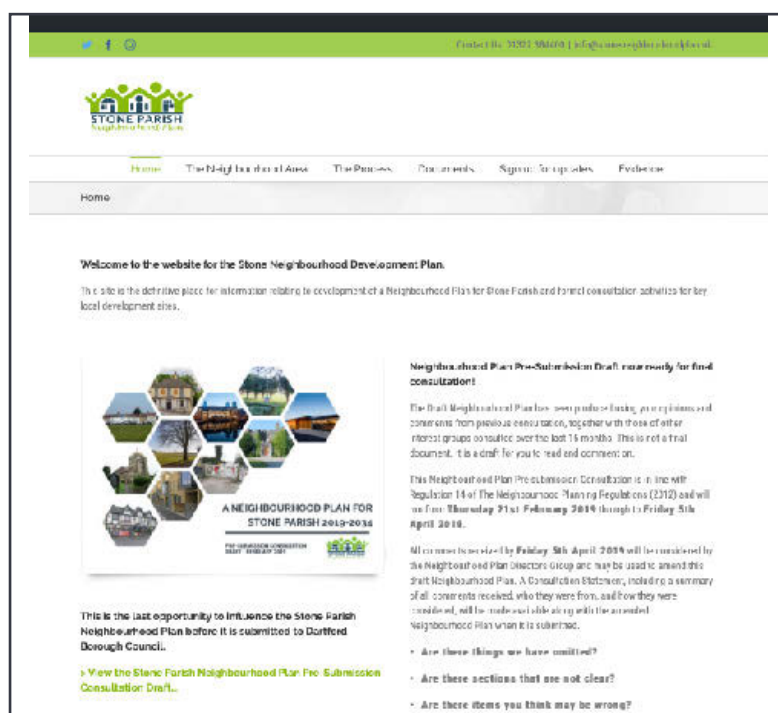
Contact Us: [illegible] | info@stoneneighbourhoodplan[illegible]

STONE PARISH
Neighbourhood Plan

Home The Neighbourhood Area The Process Documents Sign up for updates Evidence

Home

Welcome to the website for the Stone Neighbourhood Development Plan.

This site is the definitive place for information relating to development of a Neighbourhood Plan for Stone Parish and formal consultation activities for key local development sites.

A NEIGHBOURHOOD PLAN FOR STONE PARISH 2015-2035

PRE-SUBMISSION CONSULTATION DRAFT · FEBRUARY 2019

This is the last opportunity to influence the Stone Parish Neighbourhood Plan before it is submitted to Dartford Borough Council.

> View the Stone Parish Neighbourhood Plan Pre-Submission Consultation Draft...

Neighbourhood Plan Pre-Submission Draft now ready for final consultation!

The Draft Neighbourhood Plan has been produced using your opinions and comments from previous consultation, together with those of other interest groups consulted over the last 16 months. This is not a final document. It is a draft for you to read and comment on.

This Neighbourhood Plan Pre-submission Consultation is in line with Regulation 14 of The Neighbourhood Planning Regulations (2012) and will run from Thursday 21st February 2019 through to Friday 5th April 2019.

All comments received by Friday 5th April 2019 will be considered by the Neighbourhood Plan Directors Group and may be used to amend this draft Neighbourhood Plan. A Consultation Statement, including a summary of all comments received, who they were from, and how they were considered, will be made available along with the amended Neighbourhood Plan when it is submitted.

• Are there things we have omitted?
• Are there sections that are not clear?
• Are there items you think may be wrong?